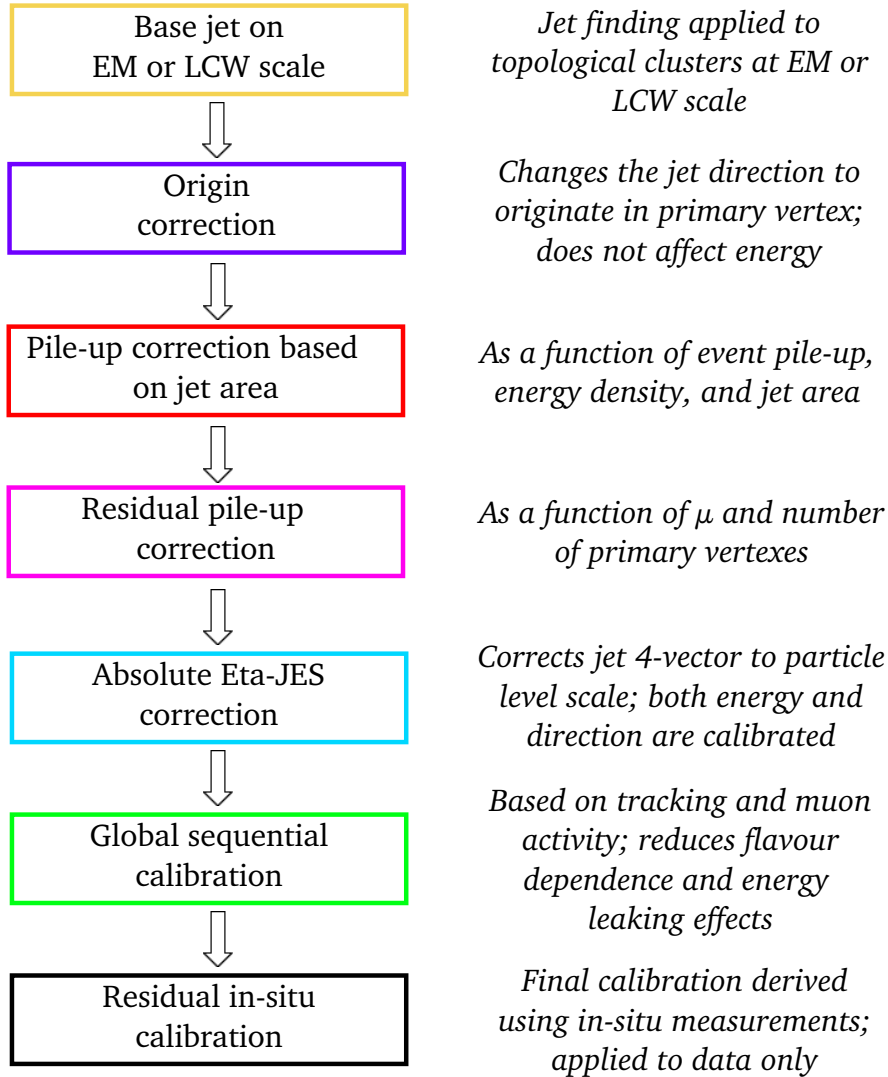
Base jet on EM or LCW scale

Jet finding applied to topological clusters at EM or LCW scale

Origin correction

Changes the jet direction to originate in primary vertex; does not affect energy

Pile-up correction based on jet area

As a function of event pile-up, energy density, and jet area

Residual pile-up correction

As a function of $\mu$ and number of primary vertexes

Absolute Eta-JES correction

Corrects jet 4-vector to particle level scale; both energy and direction are calibrated

Global sequential calibration

Based on tracking and muon activity; reduces flavour dependence and energy leaking effects

Residual in-situ calibration

Final calibration derived using in-situ measurements; applied to data only